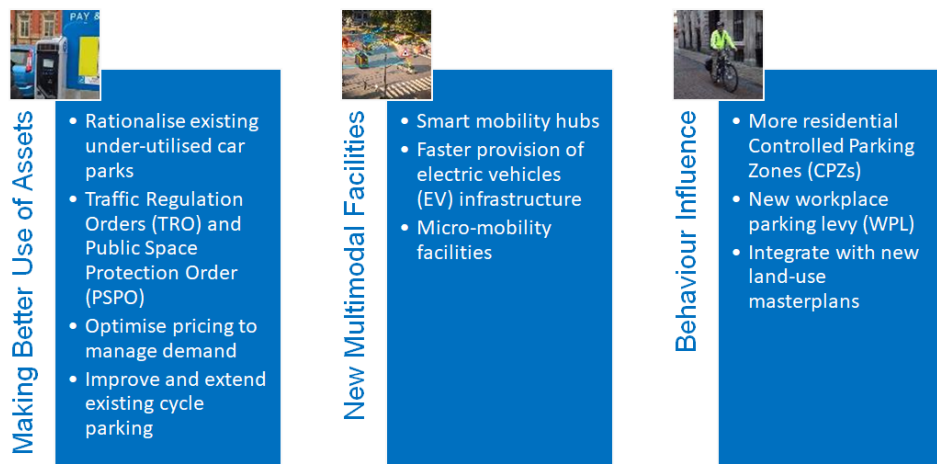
PAY &

Making Better Use of Assets

- Rationalise existing under-utilised car parks
- Traffic Regulation Orders (TRO) and Public Space Protection Order (PSPO)
- Optimise pricing to manage demand
- Improve and extend existing cycle parking

New Multimodal Facilities

- Smart mobility hubs
- Faster provision of electric vehicles (EV) infrastructure
- Micro-mobility facilities

Behaviour Influence

- More residential Controlled Parking Zones (CPZs)
- New workplace parking levy (WPL)
- Integrate with new land-use masterplans